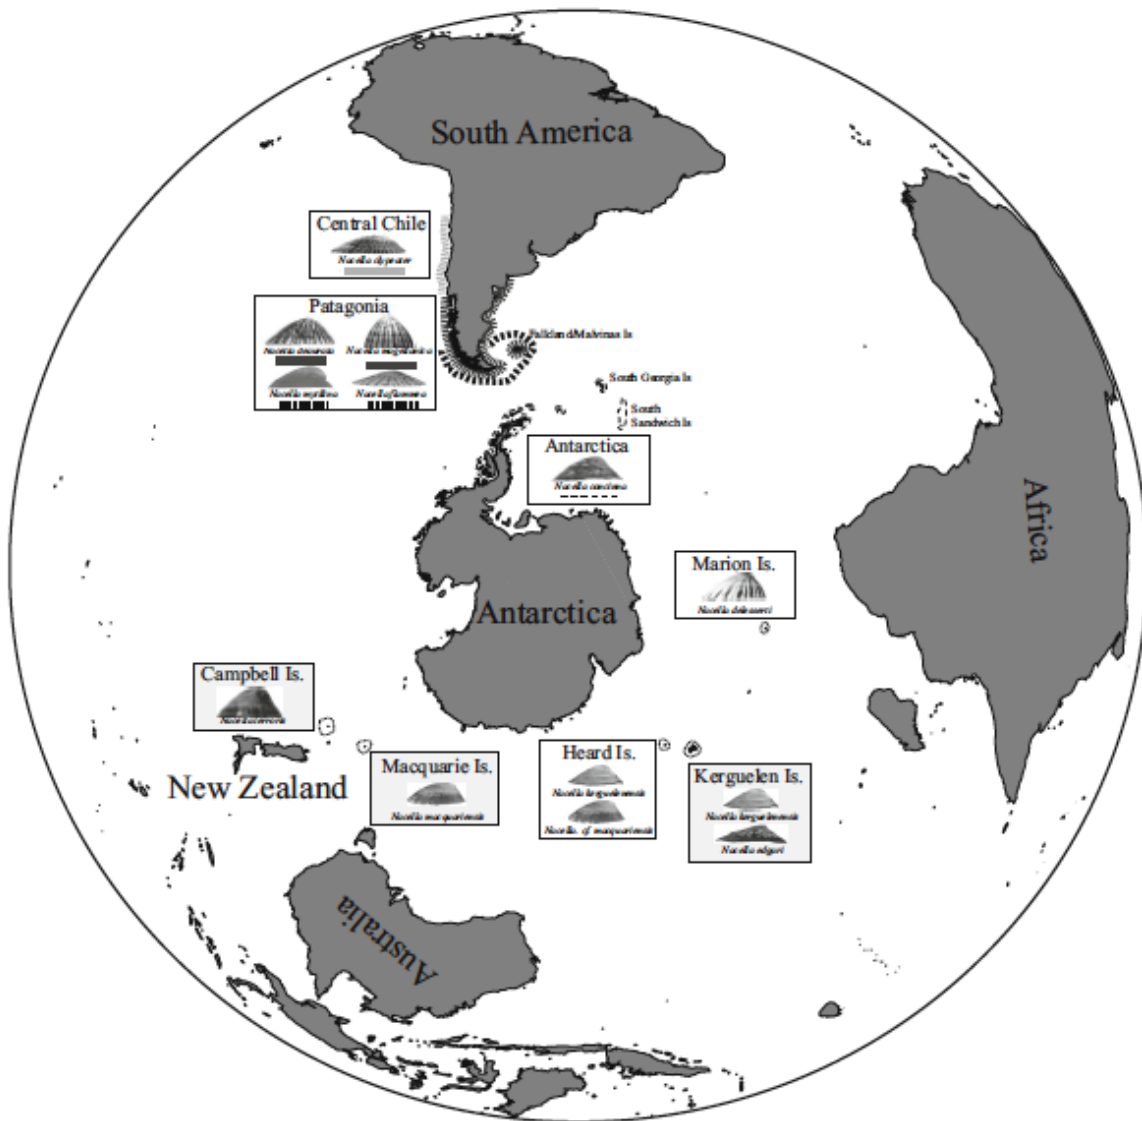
South America

Central Chile
Nacella clypeater

Patagonia
Nacella deaurata
Nacella magellanica
Nacella mytilina
Nacella flammea

Falkland/Malvinas Is.

South Georgia Is.

South Sandwich Is.

Antarctica
Nacella concinna

Africa

Marion Is.
Nacella delesserti

Antarctica

Campbell Is.
Nacella terroris

New Zealand

Macquarie Is.
Nacella macquariensis

Heard Is.
Nacella kerguelenensis
Nacella. cf. macquariensis

Kerguelen Is.
Nacella kerguelenensis
Nacella edgari

Australia